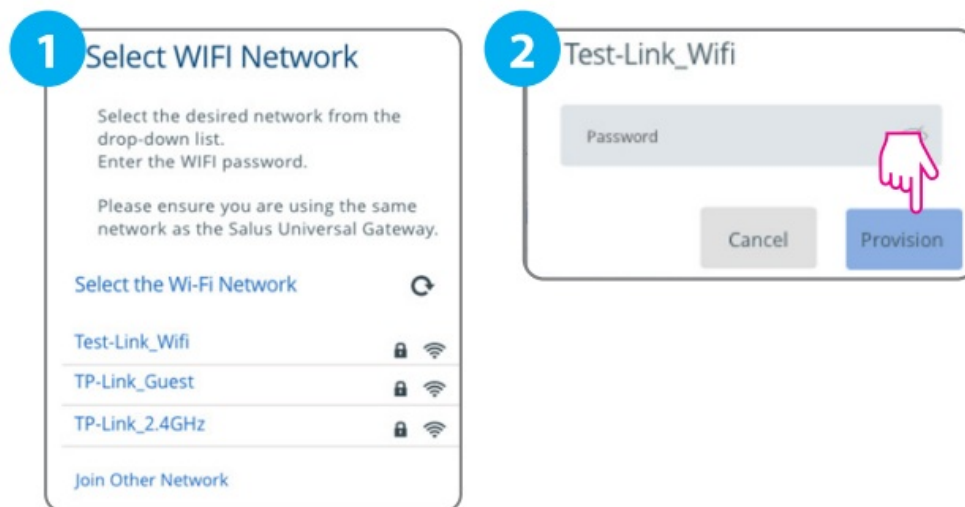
1 Select WIFI Network

Select the desired network from the drop-down list.
Enter the WIFI password.

Please ensure you are using the same network as the Salus Universal Gateway.

Select the Wi-Fi Network

Test-Link_Wifi

TP-Link_Guest

TP-Link_2.4GHz

Join Other Network

2 Test-Link_Wifi

Password

Cancel

Provision